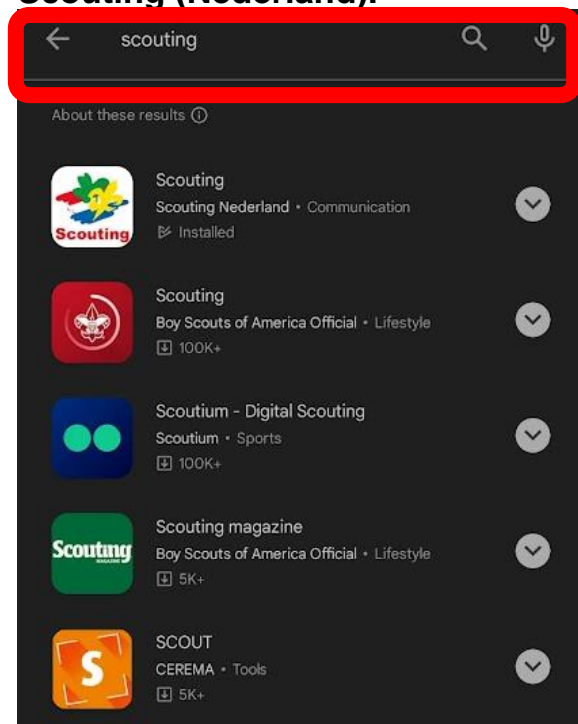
Scouting (Nederland):

scouting

About these results ⓘ

Scouting
Scouting
Scouting Nederland • Communication
Installed

Scouting
Boy Scouts of America Official • Lifestyle
100K+

Scoutium - Digital Scouting
Scoutium • Sports
100K+

Scouting
MAGAZINE
Scouting magazine
Boy Scouts of America Official • Lifestyle
5K+

S
SCOUT
CEREMA • Tools
5K+